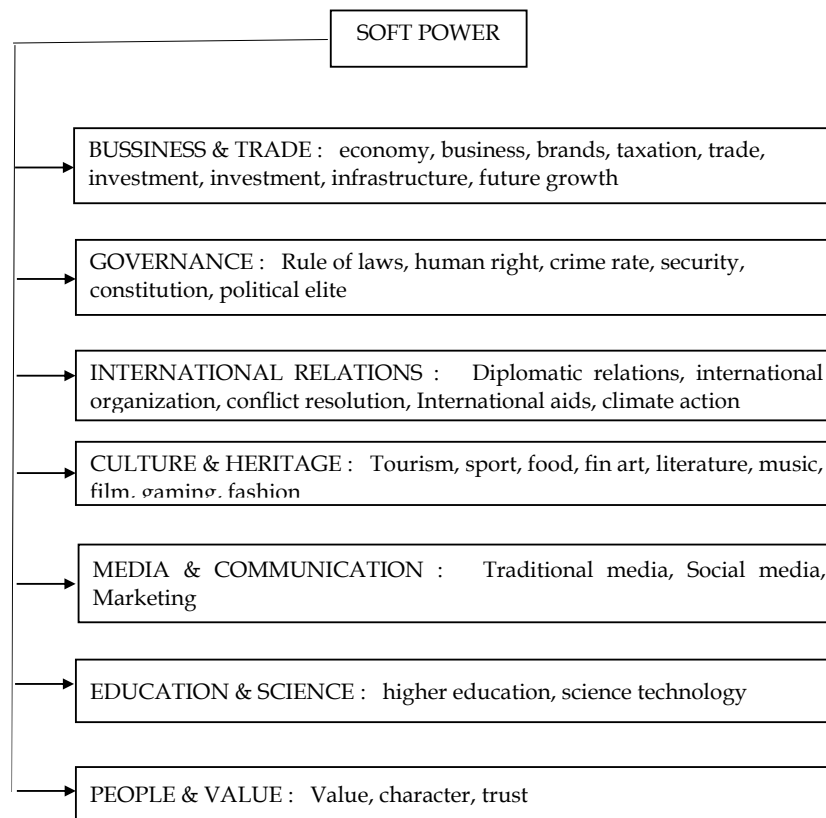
SOFT POWER

BUSSINESS & TRADE : economy, business, brands, taxation, trade, investment, investment, infrastructure, future growth

GOVERNANCE : Rule of laws, human right, crime rate, security, constitution, political elite

INTERNATIONAL RELATIONS : Diplomatic relations, international organization, conflict resolution, International aids, climate action

CULTURE & HERITAGE : Tourism, sport, food, fin art, literature, music, film, gaming, fashion

MEDIA & COMMUNICATION : Traditional media, Social media, Marketing

EDUCATION & SCIENCE : higher education, science technology

PEOPLE & VALUE : Value, character, trust